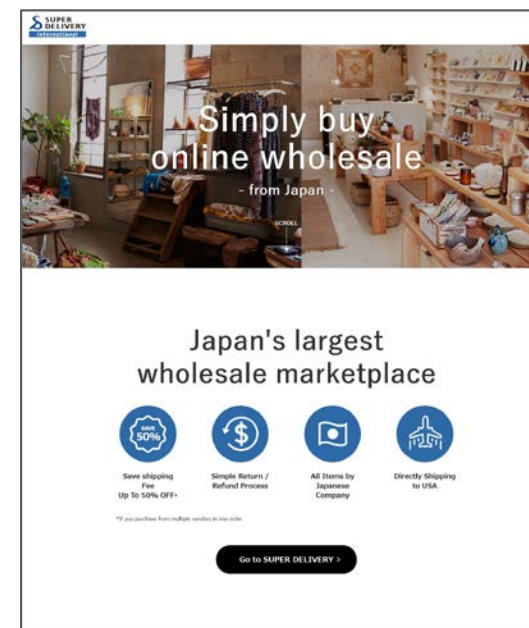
SUPER DELIVERY International

Simply buy online wholesale

- from Japan -

SCROLL

Japan's largest wholesale marketplace

SAVE 50%

Save shipping Fee Up To 50% OFF\*

Simple Return / Refund Process

All Items by Japanese Company

Directly Shipping to USA

\*If you purchase from multiple vendors in one order

Go to SUPER DELIVERY ›